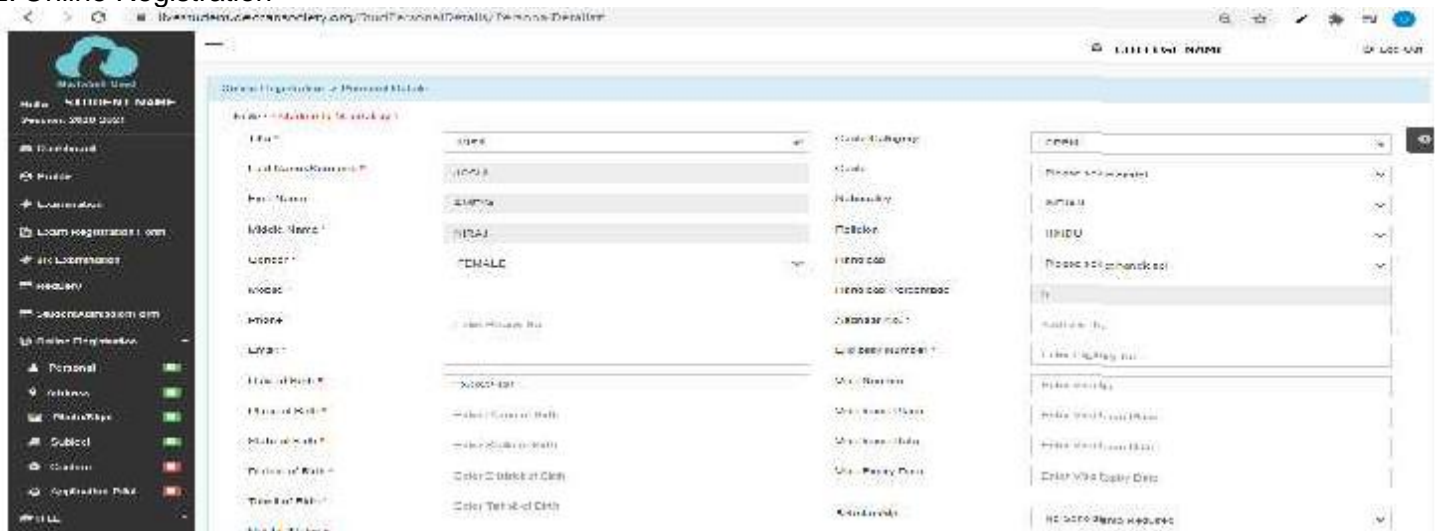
2. Online Registration

livestudent.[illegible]society.org/StudPersonalDetails/Personal-Details

COLLEGE NAME

Log Out

STUDENT NAME

Session: 2020-2021

Dashboard

Profile

Examination

Exam Registration Form

Examination

Request

Student Admission Form

Online Registration

Personal

Address

Photo/Sign

Subject

Caution

Application Print

Online Registration > Personal Details

Fields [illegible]

Title *

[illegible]

Last Name/Surname *

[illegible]

First Name

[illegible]

Middle Name *

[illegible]

Gender *

FEMALE

Mobile *

Phone

Enter Phone No.

Email *

Date of Birth *

Select Date

Place of Birth *

Enter Place of Birth

State of Birth *

Enter State of Birth

District of Birth *

Enter District of Birth

Taluka of Birth *

Enter Taluka of Birth

Caste Category

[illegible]

Caste

Please select caste

Nationality

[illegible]

Religion

HINDU

Handicap

Please select handicap

Handicap Percentage

Aadhaar No. *

Aadhaar No.

Eligibility Number *

Enter Eligibility No.

Visa Number

Enter Visa No.

Visa Issue Place

Enter Visa Issue Place

Visa Issue Date

Enter Visa Issue Date

Visa Expiry Date

Enter Visa Expiry Date

Scholarship

No Scholarship Required